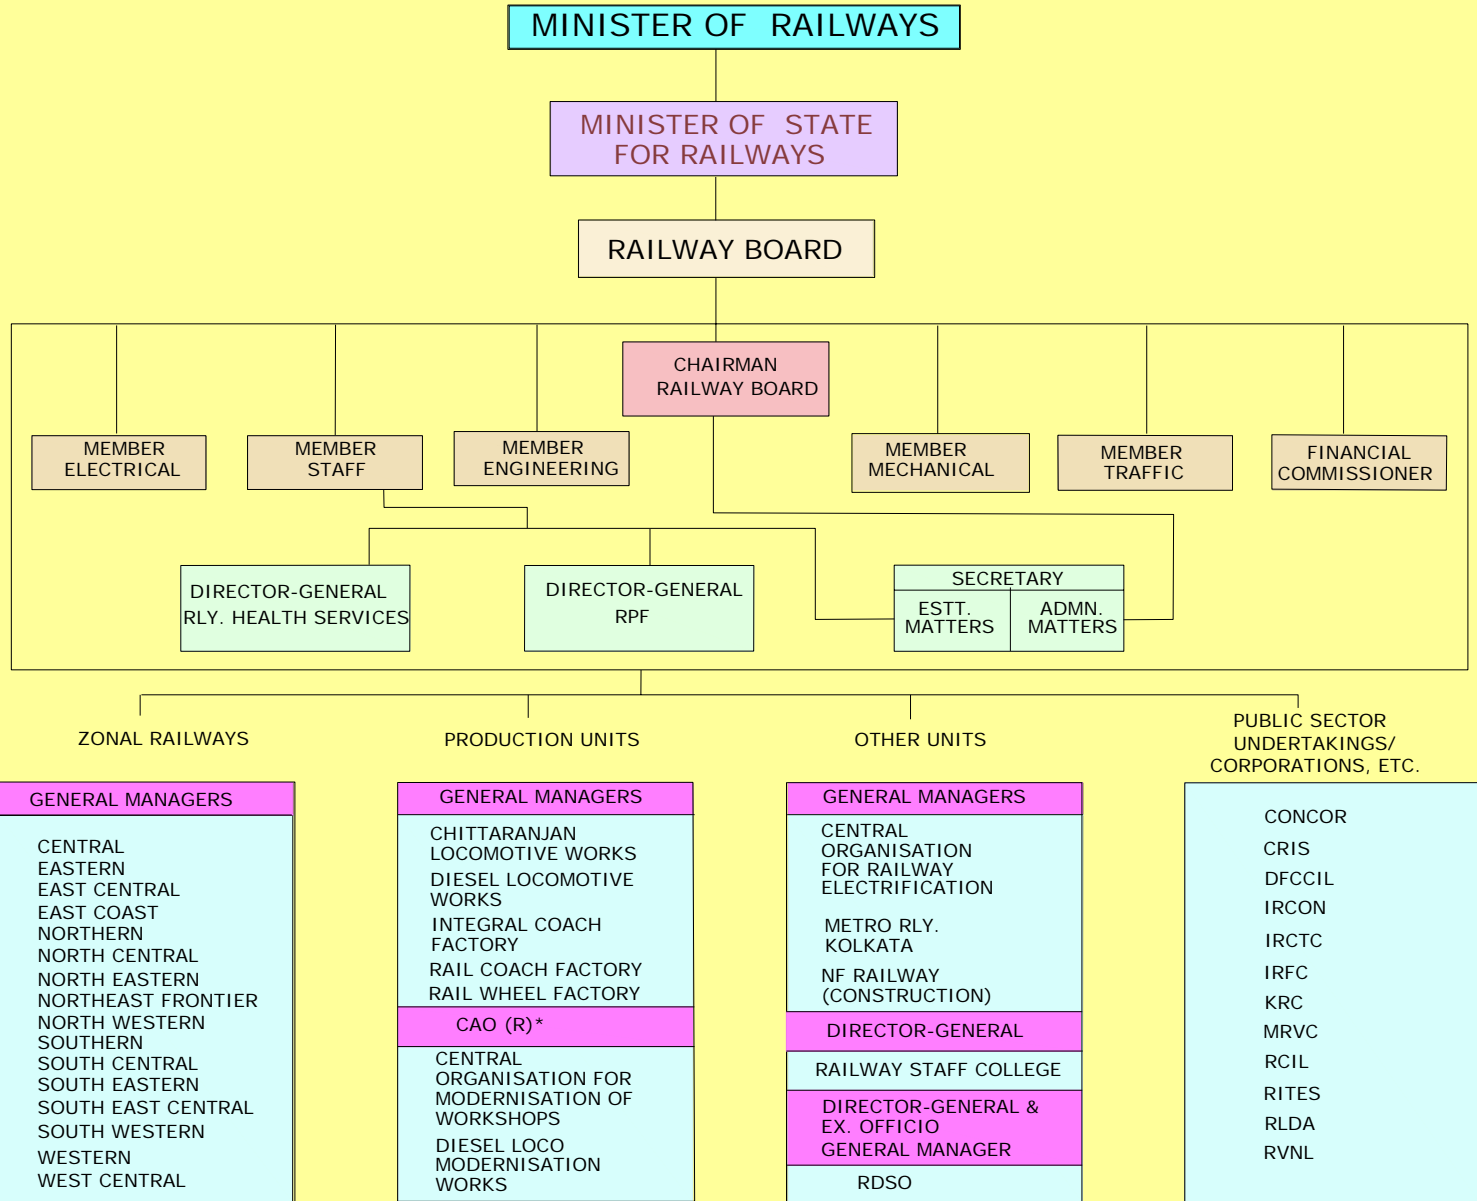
MINISTER OF RAILWAYS

MINISTER OF STATE FOR RAILWAYS

RAILWAY BOARD

CHAIRMAN RAILWAY BOARD

MEMBER ELECTRICAL

MEMBER STAFF

MEMBER ENGINEERING

MEMBER MECHANICAL

MEMBER TRAFFIC

FINANCIAL COMMISSIONER

DIRECTOR-GENERAL RLY. HEALTH SERVICES

DIRECTOR-GENERAL RPF

SECRETARY

ESTT. MATTERS

ADMN. MATTERS

ZONAL RAILWAYS

PRODUCTION UNITS

OTHER UNITS

PUBLIC SECTOR UNDERTAKINGS/ CORPORATIONS, ETC.

GENERAL MANAGERS

CENTRAL
EASTERN
EAST CENTRAL
EAST COAST
NORTHERN
NORTH CENTRAL
NORTH EASTERN
NORTHEAST FRONTIER
NORTH WESTERN
SOUTHERN
SOUTH CENTRAL
SOUTH EASTERN
SOUTH EAST CENTRAL
SOUTH WESTERN
WESTERN
WEST CENTRAL

GENERAL MANAGERS

CHITTARANJAN LOCOMOTIVE WORKS
DIESEL LOCOMOTIVE WORKS
INTEGRAL COACH FACTORY
RAIL COACH FACTORY
RAIL WHEEL FACTORY

CAO (R)*

CENTRAL ORGANISATION FOR MODERNISATION OF WORKSHOPS
DIESEL LOCO MODERNISATION WORKS

GENERAL MANAGERS

CENTRAL ORGANISATION FOR RAILWAY ELECTRIFICATION
METRO RLY. KOLKATA
NF RAILWAY (CONSTRUCTION)

DIRECTOR-GENERAL

RAILWAY STAFF COLLEGE

DIRECTOR-GENERAL & EX. OFFICIO GENERAL MANAGER

RDSO

CONCOR
CRIS
DFCCIL
IRCON
IRCTC
IRFC
KRC
MRVC
RCIL
RITES
RLDA
RVNL